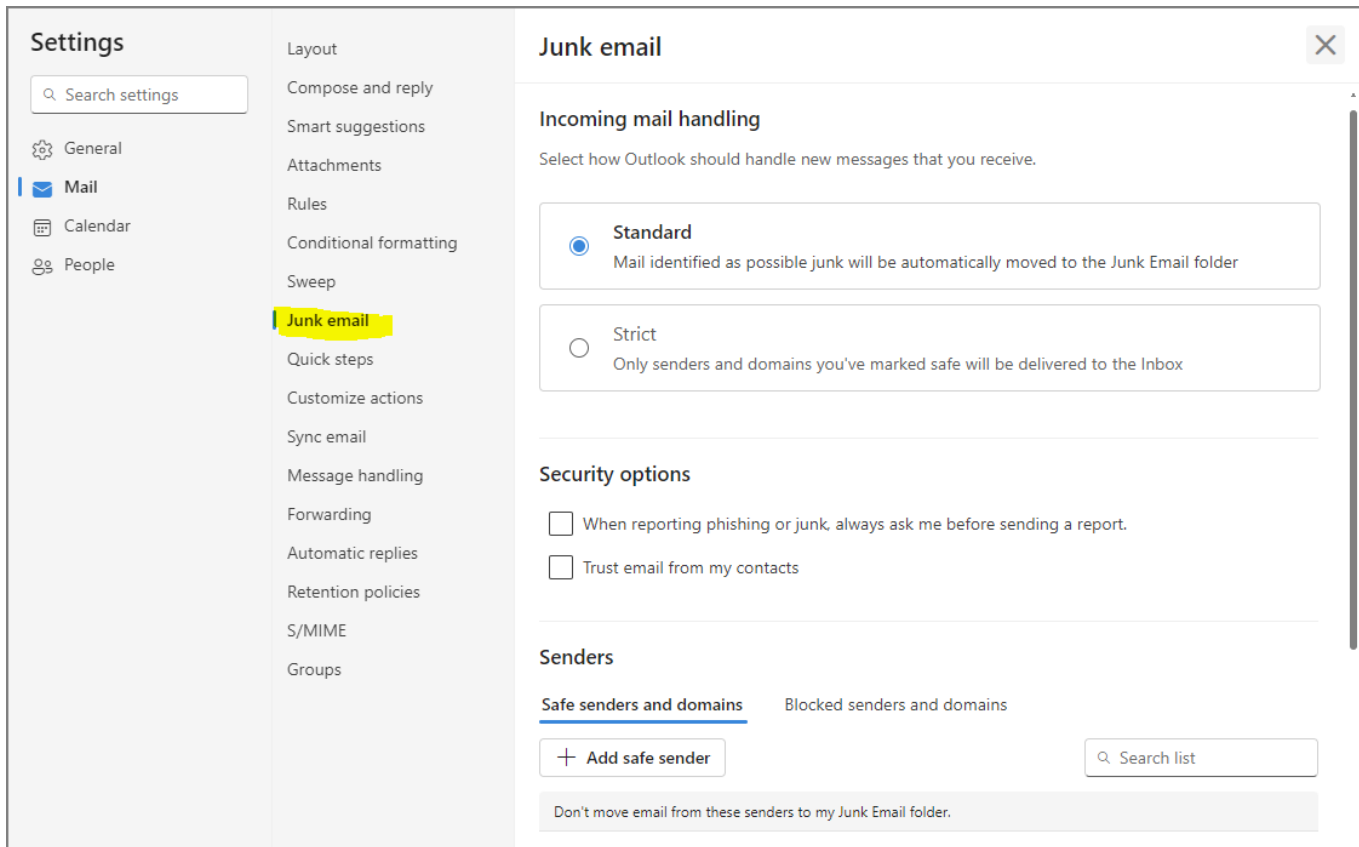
Settings

Search settings

General
Mail
Calendar
People

Layout
Compose and reply
Smart suggestions
Attachments
Rules
Conditional formatting
Sweep
Junk email
Quick steps
Customize actions
Sync email
Message handling
Forwarding
Automatic replies
Retention policies
S/MIME
Groups

Junk email

Incoming mail handling

Select how Outlook should handle new messages that you receive.

Standard
Mail identified as possible junk will be automatically moved to the Junk Email folder

Strict
Only senders and domains you've marked safe will be delivered to the Inbox

Security options

When reporting phishing or junk, always ask me before sending a report.

Trust email from my contacts

Senders

Safe senders and domains    Blocked senders and domains

Add safe sender

Search list

Don't move email from these senders to my Junk Email folder.